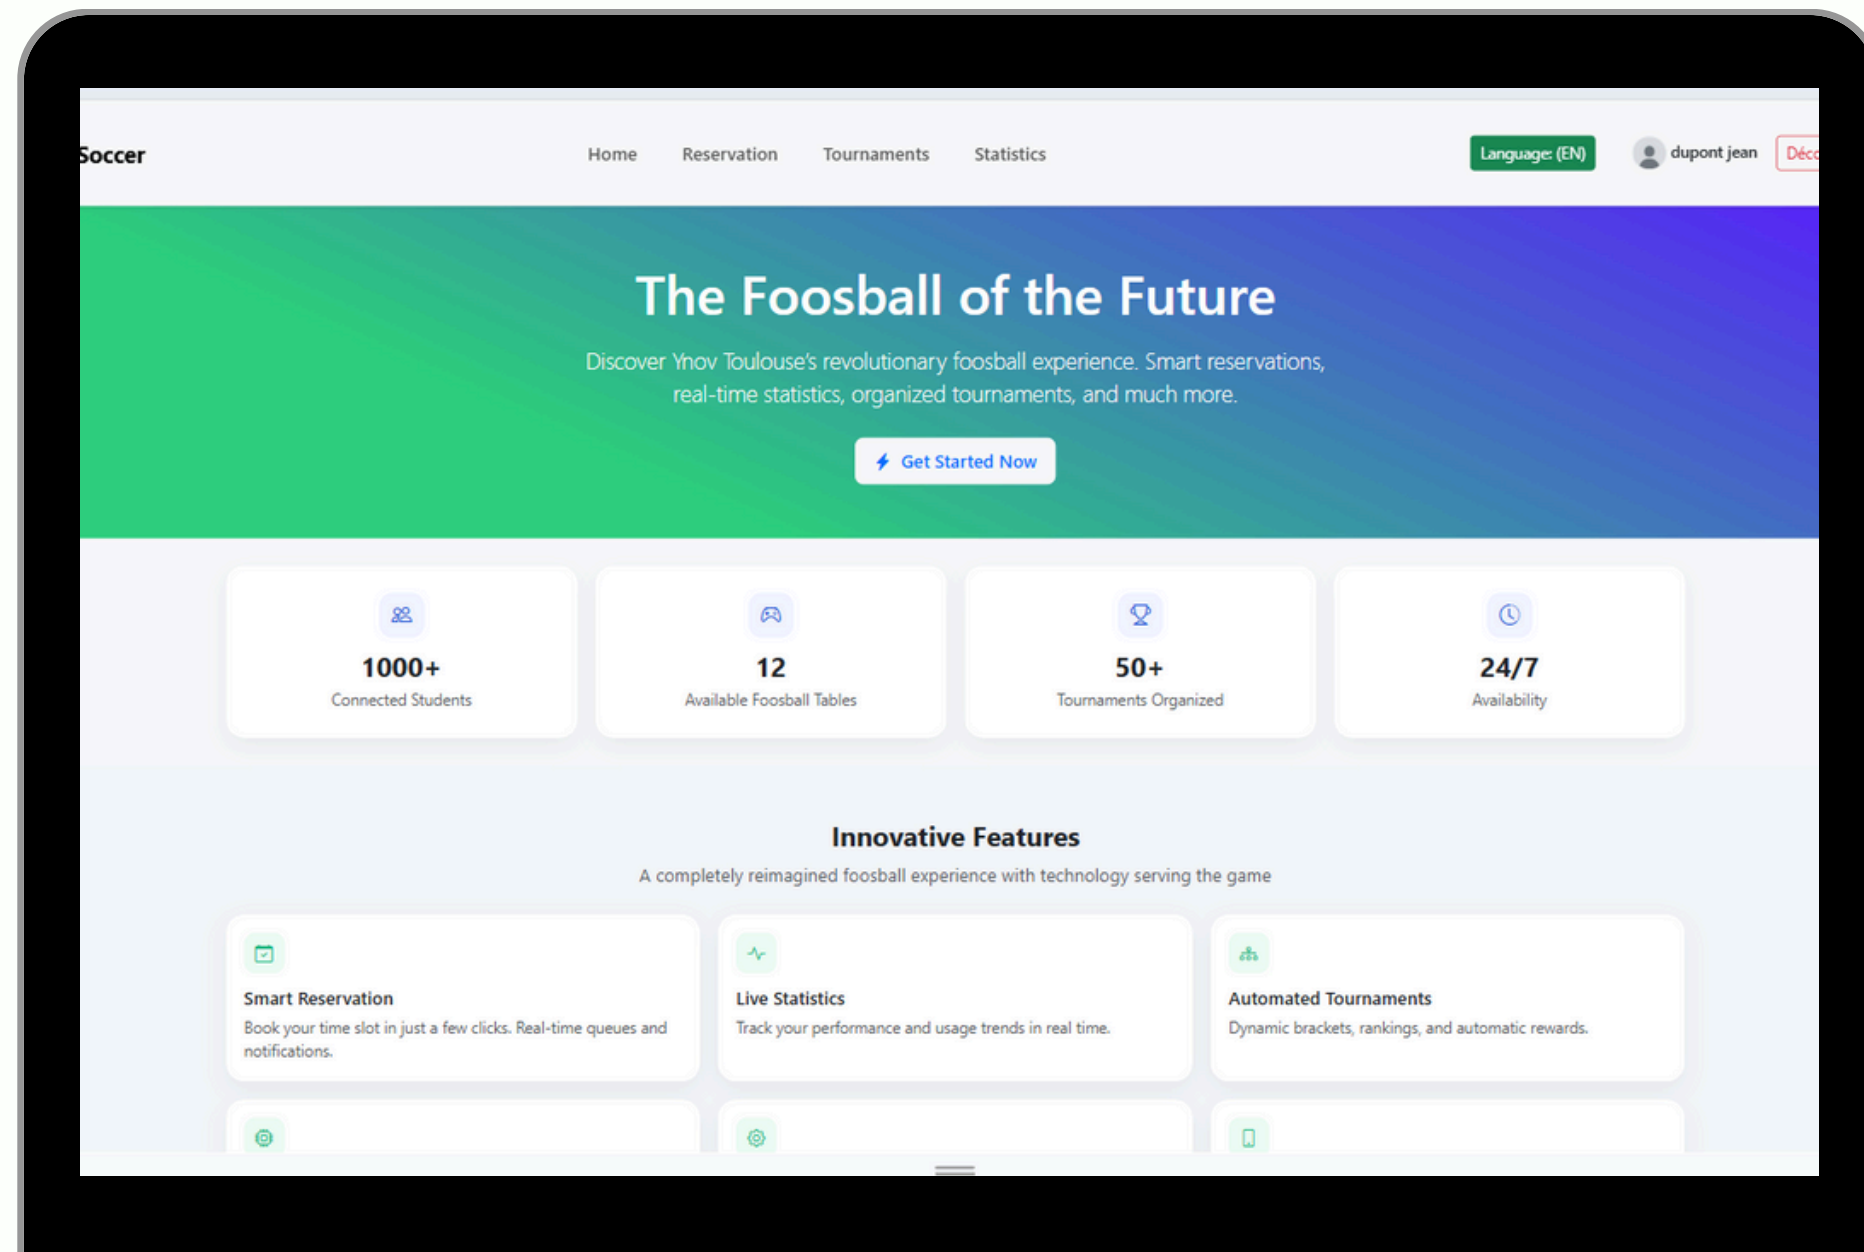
Soccer

Home Reservation Tournaments Statistics

Language: (EN)

dupont jean

Déco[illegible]

The Foosball of the Future

Discover Ynov Toulouse's revolutionary foosball experience. Smart reservations, real-time statistics, organized tournaments, and much more.

Get Started Now

1000+
Connected Students

12
Available Foosball Tables

50+
Tournaments Organized

24/7
Availability

Innovative Features

A completely reimagined foosball experience with technology serving the game

Smart Reservation
Book your time slot in just a few clicks. Real-time queues and notifications.

Live Statistics
Track your performance and usage trends in real time.

Automated Tournaments
Dynamic brackets, rankings, and automatic rewards.